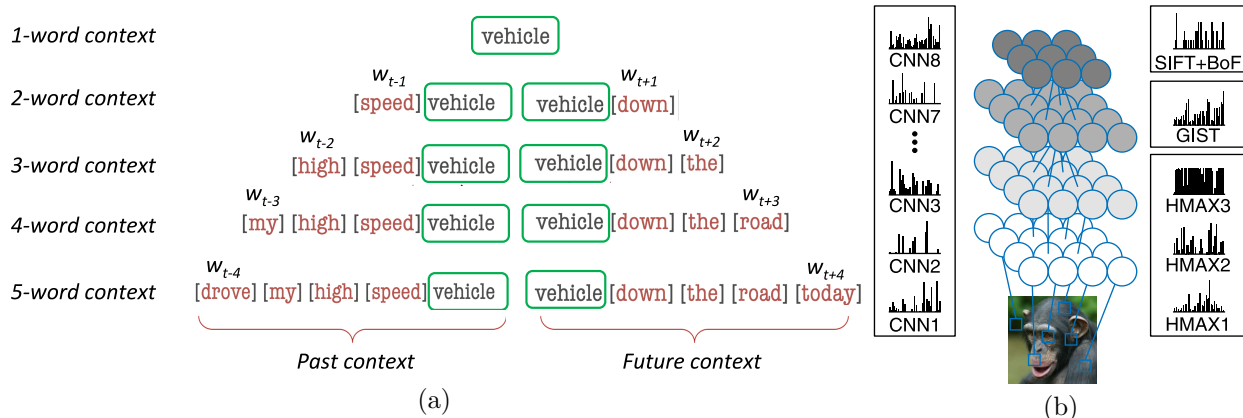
1-word context
vehicle

2-word context
$w_{t-1}$
[speed] vehicle
vehicle [down]
$w_{t+1}$

3-word context
$w_{t-2}$
[high] [speed] vehicle
vehicle [down] [the]
$w_{t+2}$

4-word context
$w_{t-3}$
[my] [high] [speed] vehicle
vehicle [down] [the] [road]
$w_{t+3}$

5-word context
$w_{t-4}$
[drove] [my] [high] [speed] vehicle
vehicle [down] [the] [road] [today]
$w_{t+4}$

Past context
Future context

(a)

CNN8
CNN7
CNN3
CNN2
CNN1

SIFT+BoF
GIST
HMAX3
HMAX2
HMAX1

(b)